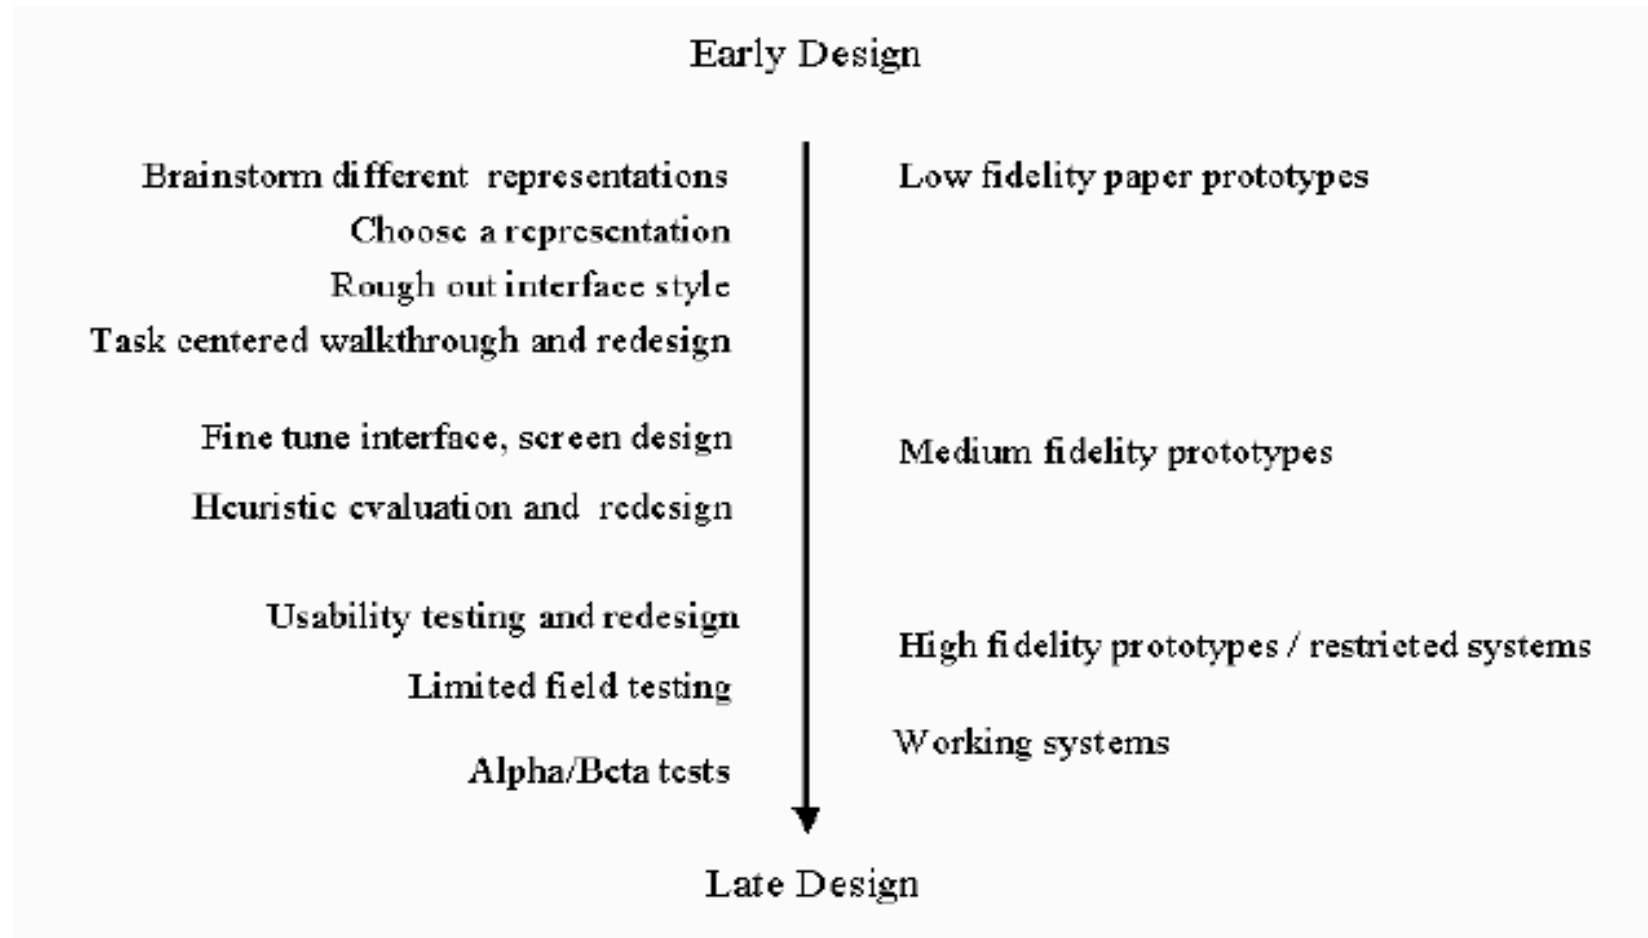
Early Design

Brainstorm different representations
Choose a representation
Rough out interface style
Task centered walkthrough and redesign

Fine tune interface, screen design
Heuristic evaluation and redesign

Usability testing and redesign
Limited field testing

Alpha/Beta tests

Low fidelity paper prototypes

Medium fidelity prototypes

High fidelity prototypes / restricted systems

Working systems

Late Design